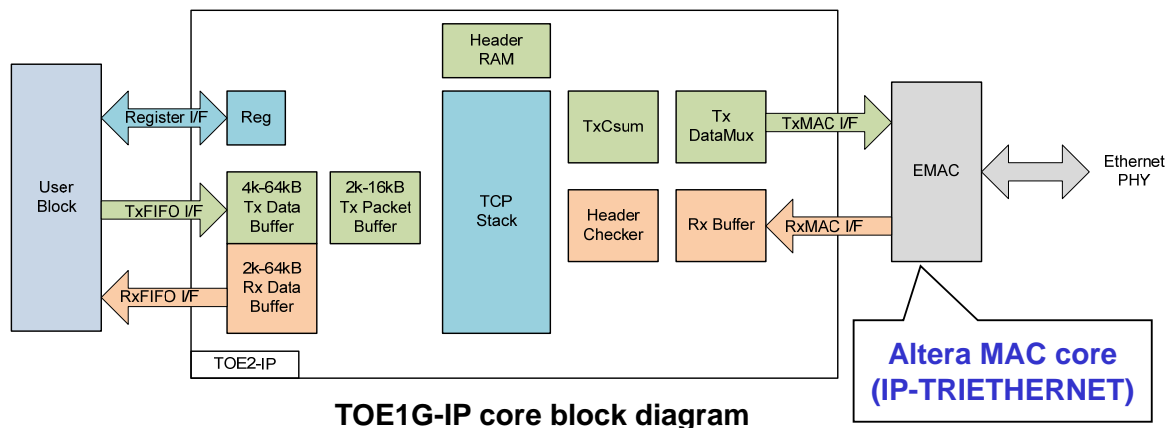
Header RAM

Register I/F

Reg

TxCsum

Tx DataMux

TxMAC I/F

EMAC

Ethernet PHY

User Block

TxFIFO I/F

4k-64kB Tx Data Buffer

2k-16kB Tx Packet Buffer

TCP Stack

Header Checker

Rx Buffer

RxMAC I/F

RxFIFO I/F

2k-64kB Rx Data Buffer

TOE2-IP

Altera MAC core (IP-TRIETHERNET)

TOE1G-IP core block diagram